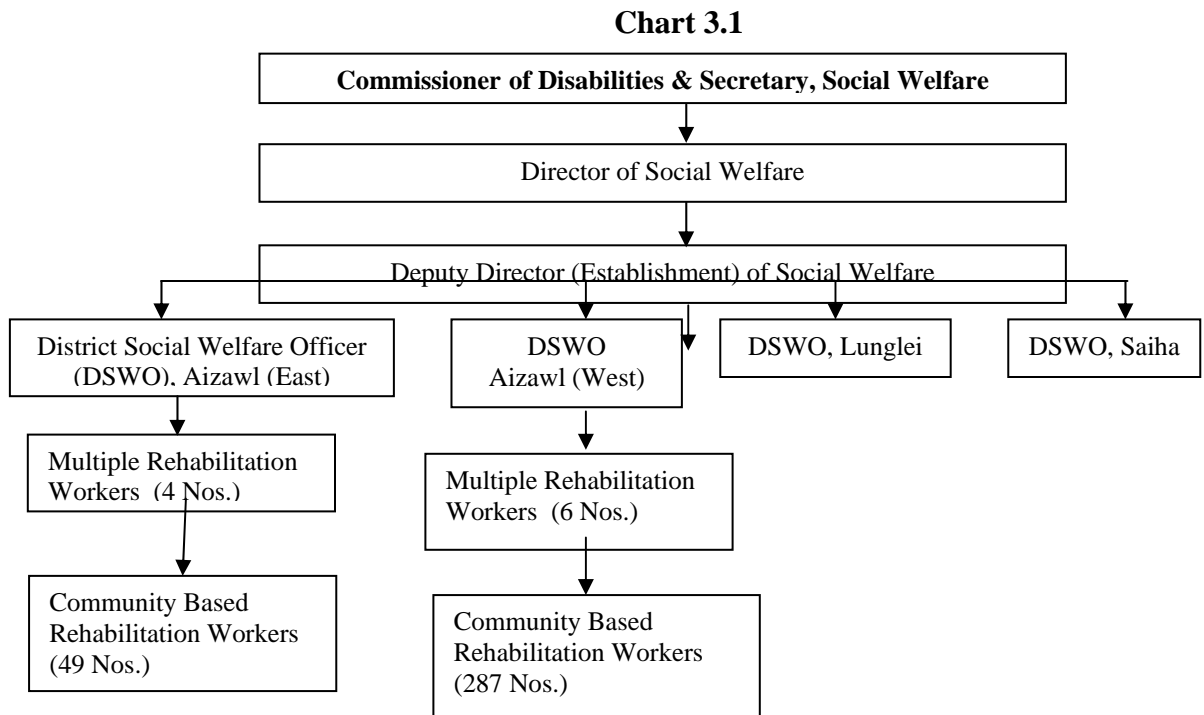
**Chart 3.1**

**Commissioner of Disabilities & Secretary, Social Welfare**

Director of Social Welfare

Deputy Director (Establishment) of Social Welfare

District Social Welfare Officer (DSWO), Aizawl (East)

DSWO Aizawl (West)

DSWO, Lunglei

DSWO, Saiha

Multiple Rehabilitation Workers (4 Nos.)

Multiple Rehabilitation Workers (6 Nos.)

Community Based Rehabilitation Workers (49 Nos.)

Community Based Rehabilitation Workers (287 Nos.)